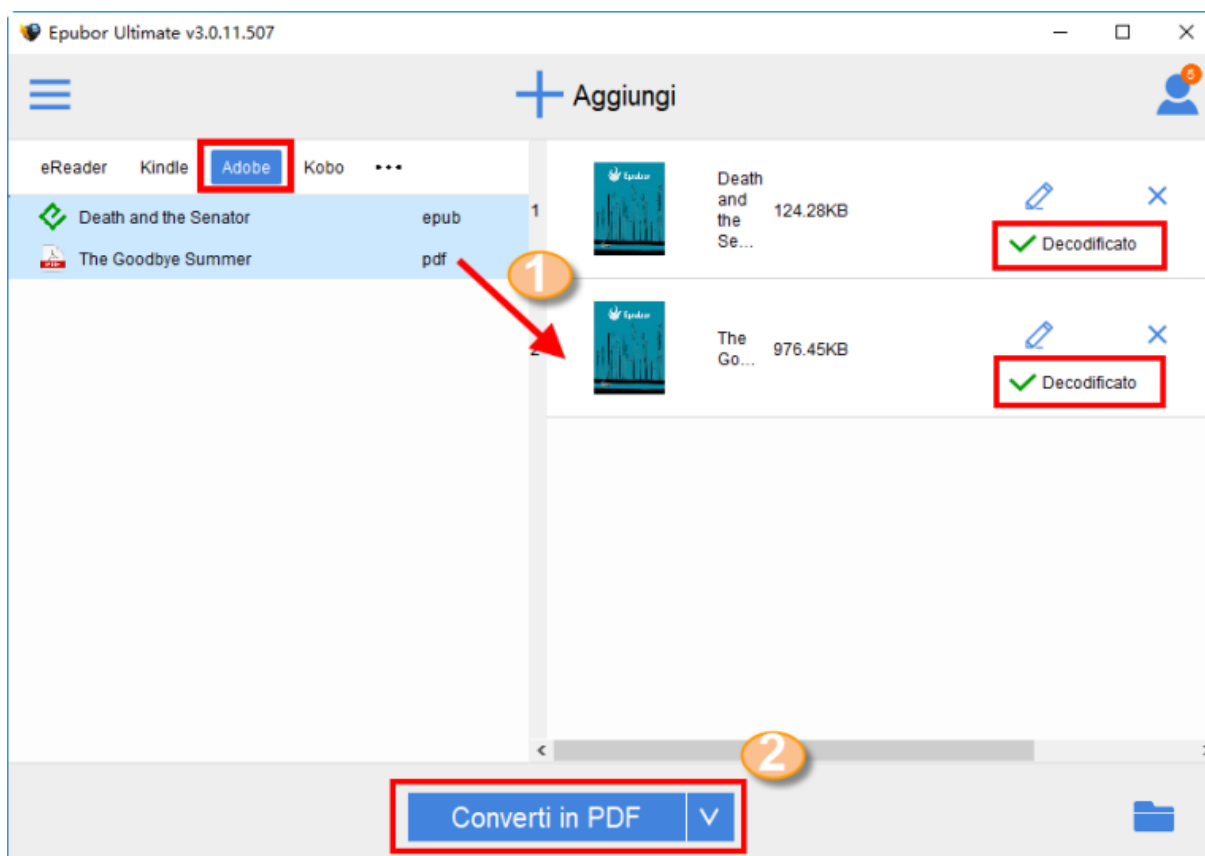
Epubor Ultimate v3.0.11.507

Aggiungi

5

eReader Kindle Adobe Kobo •••

Death and the Senator epub

The Goodbye Summer pdf

1

1

Epubor

Death and the Se...

124.28KB

Decodificato

2

Epubor

The Go...

976.45KB

Decodificato

2

Converti in PDF